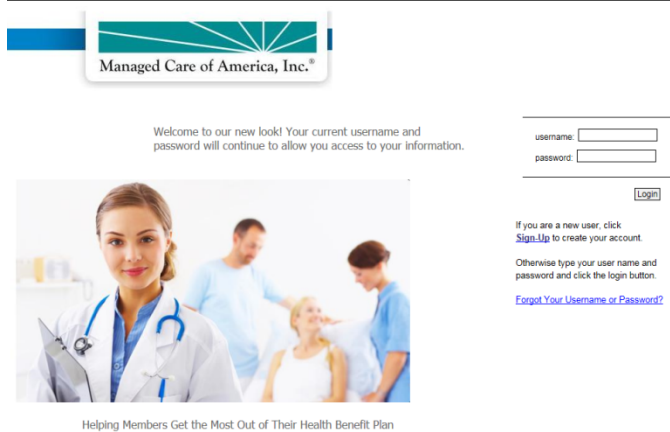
Managed Care of America, Inc.®

Welcome to our new look! Your current username and password will continue to allow you access to your information.

username:
password:

Login

If you are a new user, click Sign-Up to create your account.

Otherwise type your user name and password and click the login button.

Forgot Your Username or Password?

Helping Members Get the Most Out of Their Health Benefit Plan